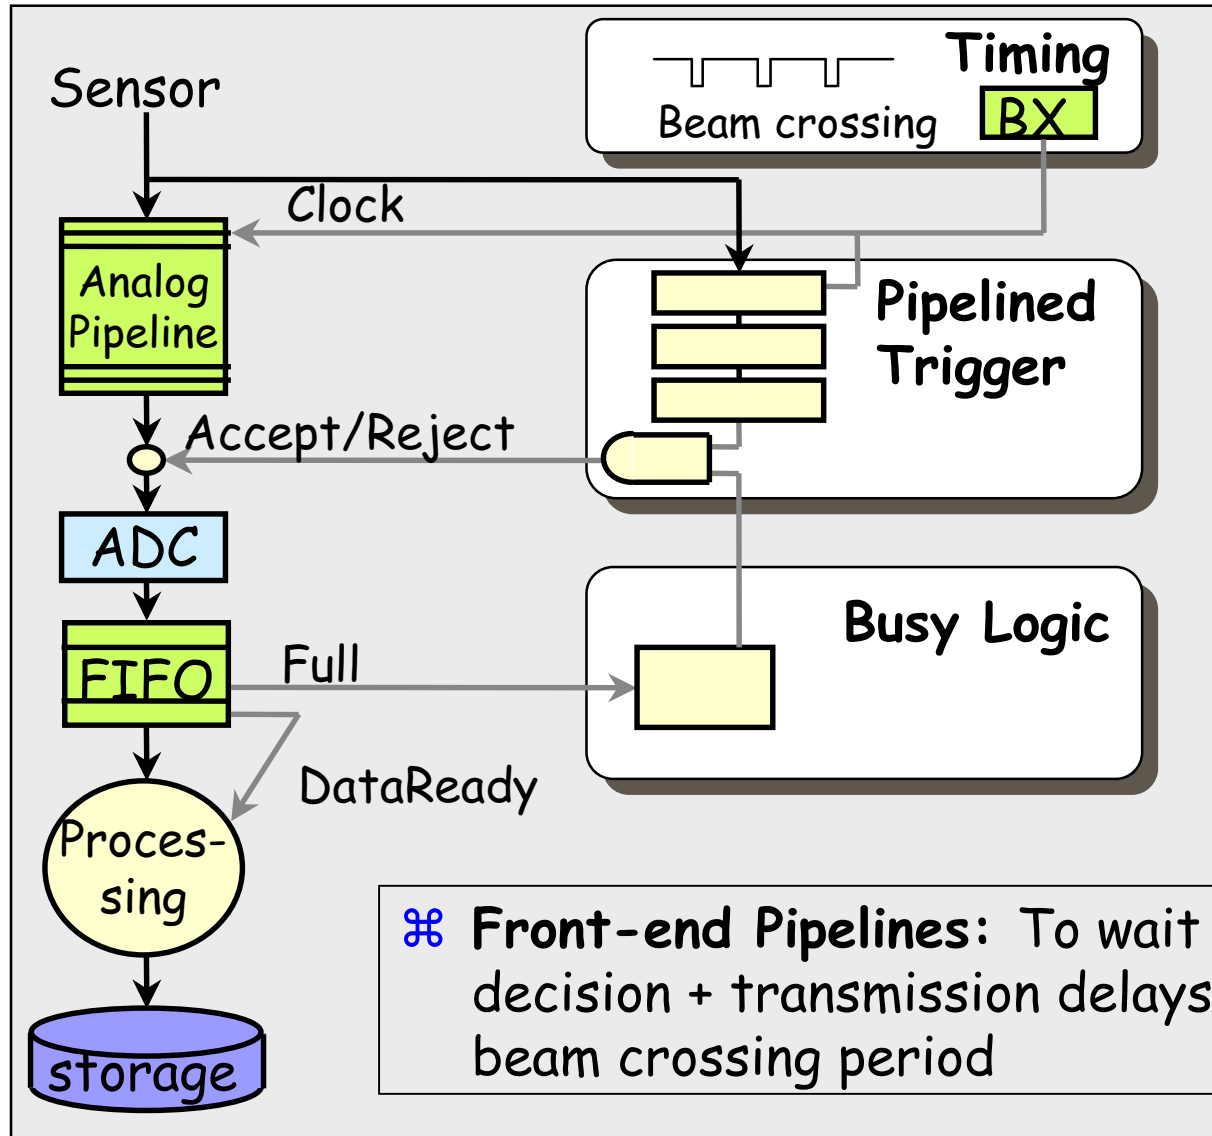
Sensor

Timing

Beam crossing

BX

Clock

Analog Pipeline

Pipelined Trigger

Accept/Reject

ADC

Busy Logic

FIFO

Full

DataReady

Proces-sing

storage

⌘ **Front-end Pipelines:** To wait decision + transmission delays beam crossing period